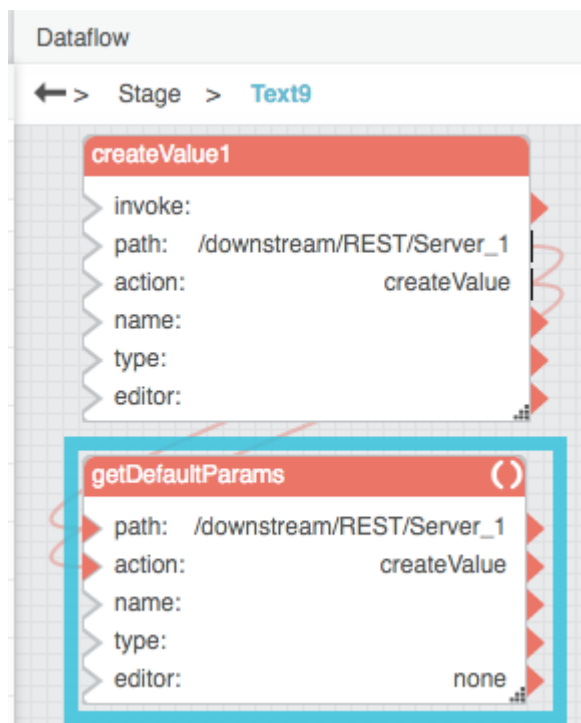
Dataflow

> Stage > Text9

createValue1

invoke:

path: /downstream/REST/Server_1

action: createValue

name:

type:

editor:

getDefaultParams

path: /downstream/REST/Server_1

action: createValue

name:

type:

editor: none